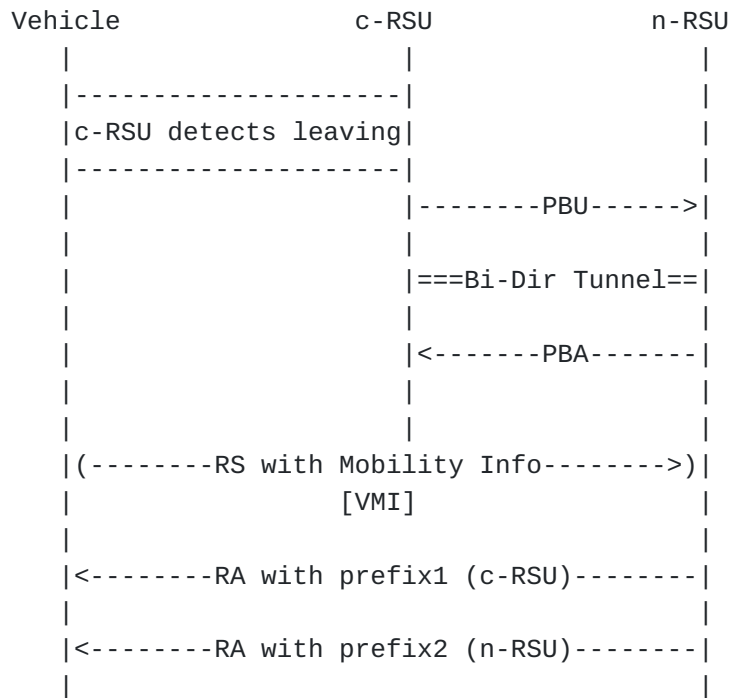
Vehicle c-RSU n-RSU

c-RSU detects leaving

--------PBU------>

===Bi-Dir Tunnel==

<-------PBA-------

(--------RS with Mobility Info-------->)
[VMI]

<--------RA with prefix1 (c-RSU)--------

<--------RA with prefix2 (n-RSU)--------